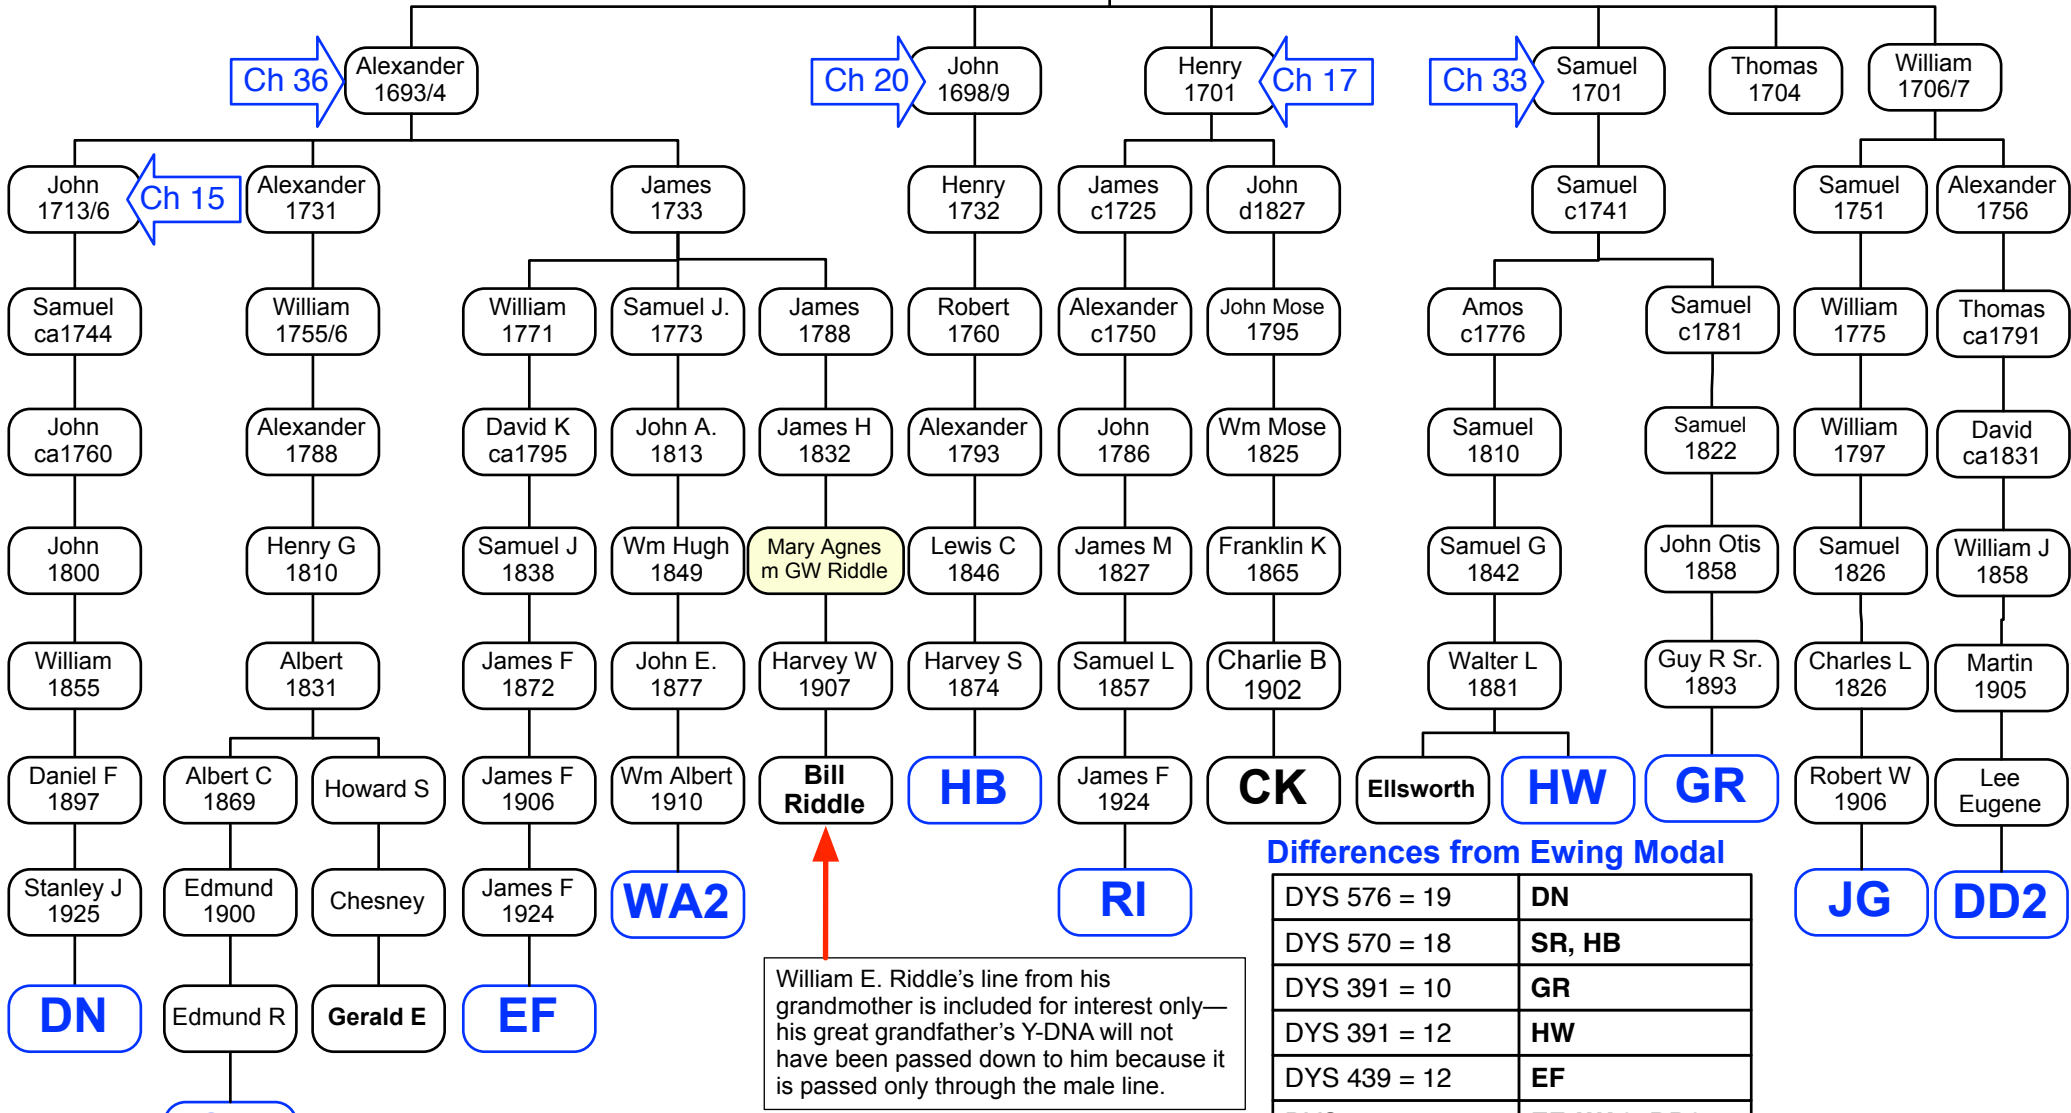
Ch 36
Alexander 1693/4

Ch 20
John 1698/9

Henry 1701
Ch 17

Ch 33
Samuel 1701

Thomas 1704

William 1706/7

John 1713/6
Ch 15

Alexander 1731

James 1733

Henry 1732

James c1725

John d1827

Samuel c1741

Samuel 1751

Alexander 1756

Samuel ca1744

William 1755/6

William 1771

Samuel J. 1773

James 1788

Robert 1760

Alexander c1750

John Mose 1795

Amos c1776

Samuel c1781

William 1775

Thomas ca1791

John ca1760

Alexander 1788

David K ca1795

John A. 1813

James H 1832

Alexander 1793

John 1786

Wm Mose 1825

Samuel 1810

Samuel 1822

William 1797

David ca1831

John 1800

Henry G 1810

Samuel J 1838

Wm Hugh 1849

Mary Agnes m GW Riddle

Lewis C 1846

James M 1827

Franklin K 1865

Samuel G 1842

John Otis 1858

Samuel 1826

William J 1858

William 1855

Albert 1831

James F 1872

John E. 1877

Harvey W 1907

Harvey S 1874

Samuel L 1857

Charlie B 1902

Walter L 1881

Guy R Sr. 1893

Charles L 1826

Martin 1905

Daniel F 1897

Albert C 1869

Howard S

James F 1906

Wm Albert 1910

Bill Riddle

HB

James F 1924

CK

Ellsworth

HW

GR

Robert W 1906

Lee Eugene

Stanley J 1925

Edmund 1900

Chesney

James F 1924

WA2

RI

Differences from Ewing Modal

JG

DD2

DN

Edmund R

Gerald E

EF

William E. Riddle’s line from his grandmother is included for interest only—his great grandfather’s Y-DNA will not have been passed down to him because it is passed only through the male line.

| DYS 576 = 19 | DN |
|---|---|
| DYS 570 = 18 | SR, HB |
| DYS 391 = 10 | GR |
| DYS 391 = 12 | HW |
| DYS 439 = 12 | EF |
| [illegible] | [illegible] |